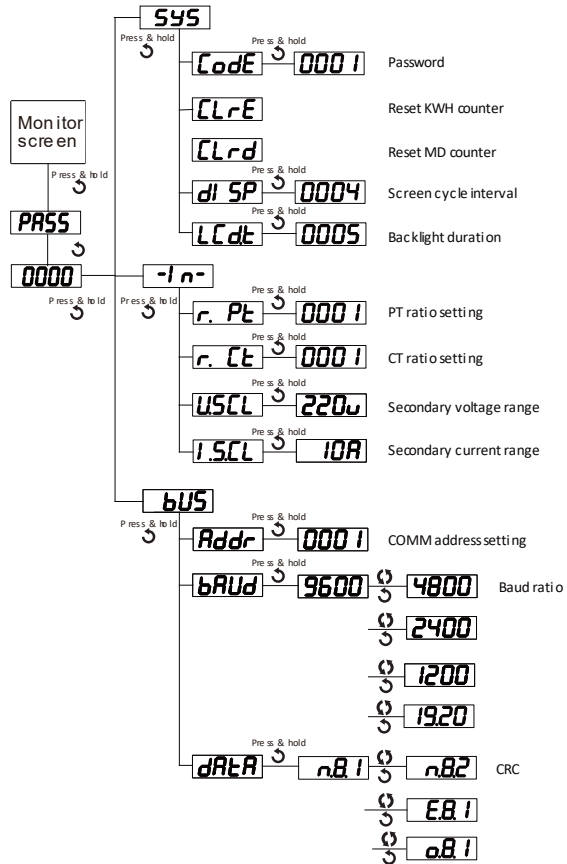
Monitor screen

Press & hold

PASS

0000

Press & hold

SYS

Press & hold

CodE

Press & hold

0001

Password

CLrE

Reset KWH counter

CLrd

Reset MD counter

Press & hold

dISP

0004

Screen cycle interval

Press & hold

LCdt

0005

Backlight duration

-In-

Press & hold

Press & hold

r. Pt

0001

PT ratio setting

Press & hold

r. Ct

0001

CT ratio setting

Press & hold

U.SCL

220u

Secondary voltage range

I.SCL

10A

Secondary current range

bUS

Press & hold

Addr

0001

COMM address setting

Press & hold

bAUd

9600

4800

Baud ratio

2400

1200

19.20

Press & hold

dAtA

n.8.1

n.8.2

CRC

E.8.1

o.8.1